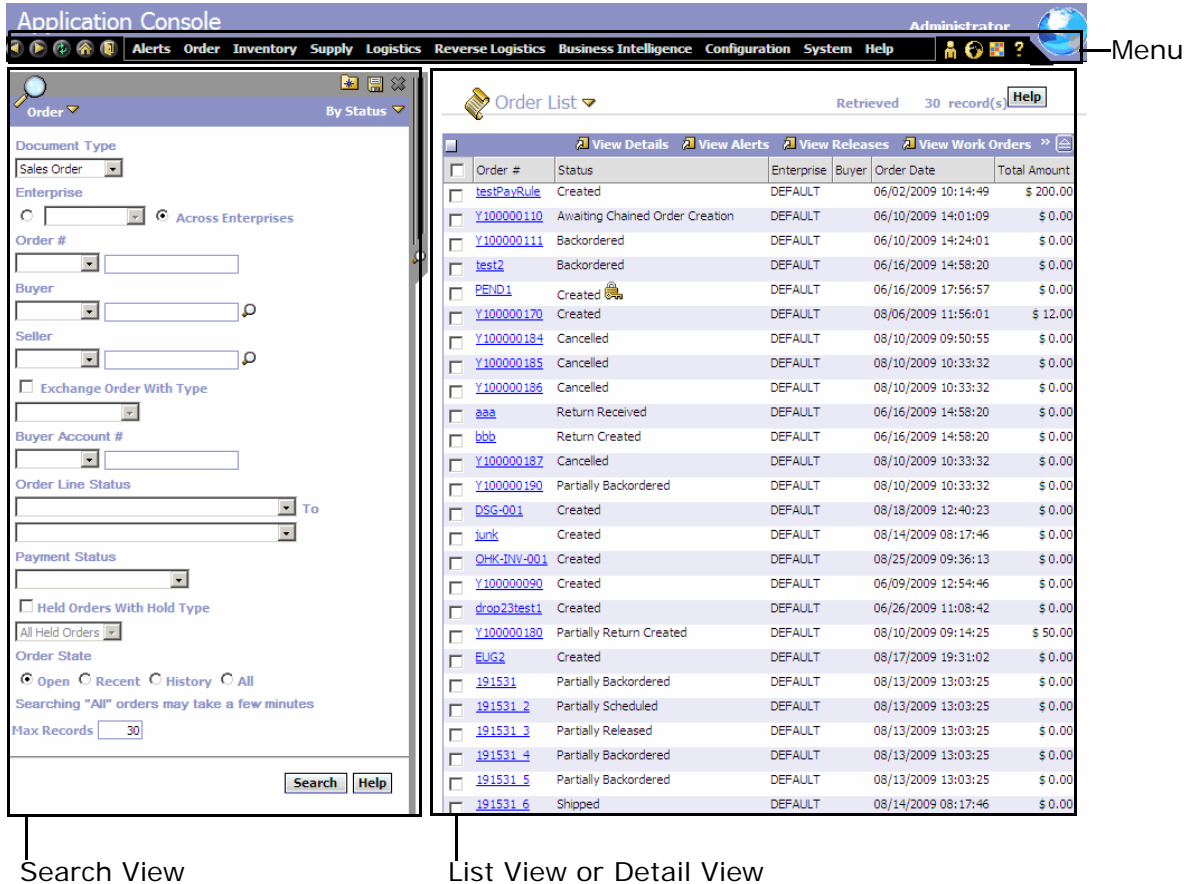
Application Console

Administrator

Alerts Order Inventory Supply Logistics Reverse Logistics Business Intelligence Configuration System Help

Menu

Order By Status

Document Type

Sales Order

Enterprise

Across Enterprises

Order #

Buyer

Seller

Exchange Order With Type

Buyer Account #

Order Line Status

To

Payment Status

Held Orders With Hold Type

All Held Orders

Order State

Open Recent History All

Searching "All" orders may take a few minutes

Max Records 30

Search Help

Order List

Retrieved 30 record(s) Help

View Details View Alerts View Releases View Work Orders

| Order # | Status | Enterprise | Buyer | Order Date | Total Amount |
|---|---|---|---|---|---|
| testPayRule | Created | DEFAULT | | 06/02/2009 10:14:49 | $ 200.00 |
| Y100000110 | Awaiting Chained Order Creation | DEFAULT | | 06/10/2009 14:01:09 | $ 0.00 |
| Y100000111 | Backordered | DEFAULT | | 06/10/2009 14:24:01 | $ 0.00 |
| test2 | Backordered | DEFAULT | | 06/16/2009 14:58:20 | $ 0.00 |
| PEND1 | Created | DEFAULT | | 06/16/2009 17:56:57 | $ 0.00 |
| Y100000170 | Created | DEFAULT | | 08/06/2009 11:56:01 | $ 12.00 |
| Y100000184 | Cancelled | DEFAULT | | 08/10/2009 09:50:55 | $ 0.00 |
| Y100000185 | Cancelled | DEFAULT | | 08/10/2009 10:33:32 | $ 0.00 |
| Y100000186 | Cancelled | DEFAULT | | 08/10/2009 10:33:32 | $ 0.00 |
| aaa | Return Received | DEFAULT | | 06/16/2009 14:58:20 | $ 0.00 |
| bbb | Return Created | DEFAULT | | 06/16/2009 14:58:20 | $ 0.00 |
| Y100000187 | Cancelled | DEFAULT | | 08/10/2009 10:33:32 | $ 0.00 |
| Y100000190 | Partially Backordered | DEFAULT | | 08/10/2009 10:33:32 | $ 0.00 |
| DSG-001 | Created | DEFAULT | | 08/18/2009 12:40:23 | $ 0.00 |
| junk | Created | DEFAULT | | 08/14/2009 08:17:46 | $ 0.00 |
| OHK-INV-001 | Created | DEFAULT | | 08/25/2009 09:36:13 | $ 0.00 |
| Y100000090 | Created | DEFAULT | | 06/09/2009 12:54:46 | $ 0.00 |
| drop23test1 | Created | DEFAULT | | 06/26/2009 11:08:42 | $ 0.00 |
| Y100000180 | Partially Return Created | DEFAULT | | 08/10/2009 09:14:25 | $ 50.00 |
| EUG2 | Created | DEFAULT | | 08/17/2009 19:31:02 | $ 0.00 |
| 191531 | Partially Backordered | DEFAULT | | 08/13/2009 13:03:25 | $ 0.00 |
| 191531_2 | Partially Scheduled | DEFAULT | | 08/13/2009 13:03:25 | $ 0.00 |
| 191531_3 | Partially Released | DEFAULT | | 08/13/2009 13:03:25 | $ 0.00 |
| 191531_4 | Partially Backordered | DEFAULT | | 08/13/2009 13:03:25 | $ 0.00 |
| 191531_5 | Partially Backordered | DEFAULT | | 08/13/2009 13:03:25 | $ 0.00 |
| 191531_6 | Shipped | DEFAULT | | 08/14/2009 08:17:46 | $ 0.00 |

Search View

List View or Detail View